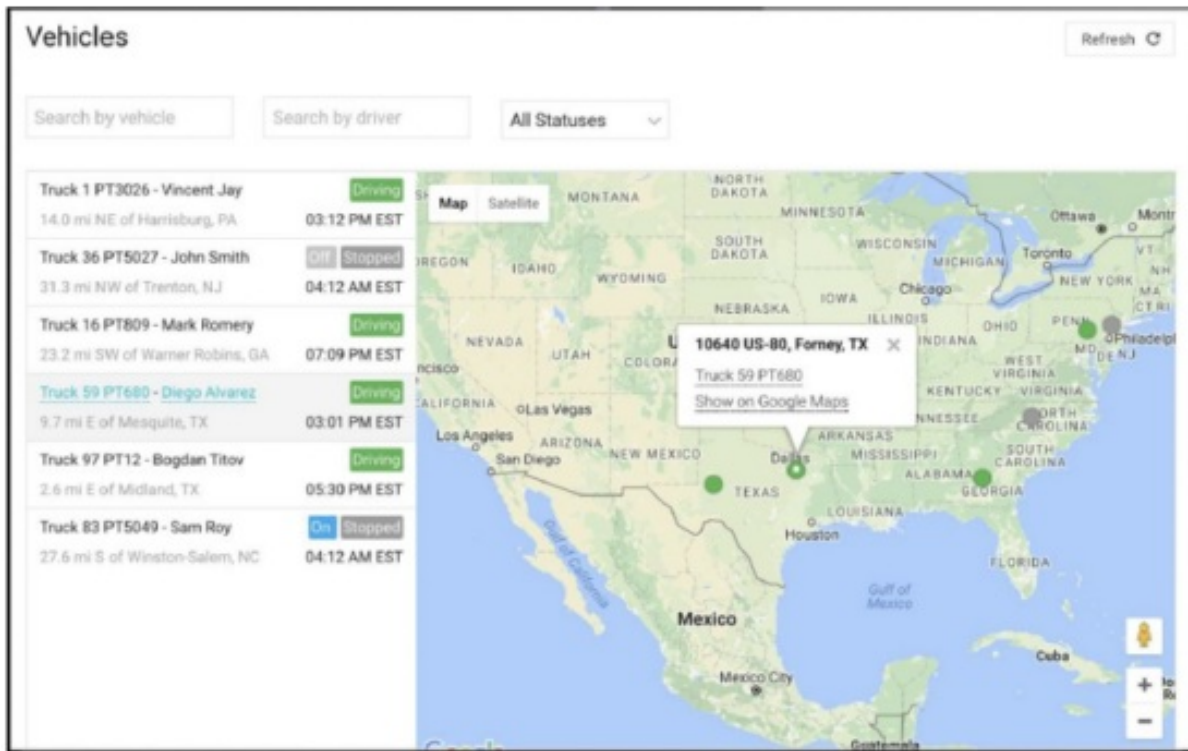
Vehicles

Refresh

Search by vehicle

Search by driver

All Statuses

Truck 1 PT3026 - Vincent Jay
Driving
14.0 mi NE of Harrisburg, PA
03:12 PM EST

Truck 36 PT5027 - John Smith
Off Stopped
31.3 mi NW of Trenton, NJ
04:12 AM EST

Truck 16 PT809 - Mark Romery
Driving
23.2 mi SW of Warner Robins, GA
07:09 PM EST

Truck 59 PT680 - Diego Alvarez
Driving
9.7 mi E of Mesquite, TX
03:01 PM EST

Truck 97 PT12 - Bogdan Titov
Driving
2.6 mi E of Midland, TX
05:30 PM EST

Truck 83 PT5049 - Sam Roy
On Stopped
27.6 mi S of Winston-Salem, NC
04:12 AM EST

Map Satellite

10640 US-80, Forney, TX
Truck 59 PT680
Show on Google Maps

MONTANA
NORTH DAKOTA
MINNESOTA
Ottawa
Montr
SOUTH DAKOTA
WISCONSIN
Toronto
VT
NH
OREGON
IDAHO
WYOMING
MICHIGAN
NEW YORK
MA
CT RI
NEBRASKA
IOWA
Chicago
ILLINOIS
OHIO
PENN
NEVADA
UTAH
COLORA
INDIANA
MD
Philadelph
DE NJ
ncisco
WEST VIRGINIA
VIRGINIA
KENTUCKY
ALIFORNIA
Las Vegas
NNESSEE
ORTH CAROLINA
Los Angeles
ARIZONA
ARKANSAS
San Diego
NEW MEXICO
Dallas
MISSISSIPPI
SOUTH CAROLINA
ALABAMA
GEORGIA
TEXAS
LOUISIANA
Houston
FLORIDA
Gulf of California
Gulf of Mexico
Mexico
Cuba
Mexico City
Guatemala